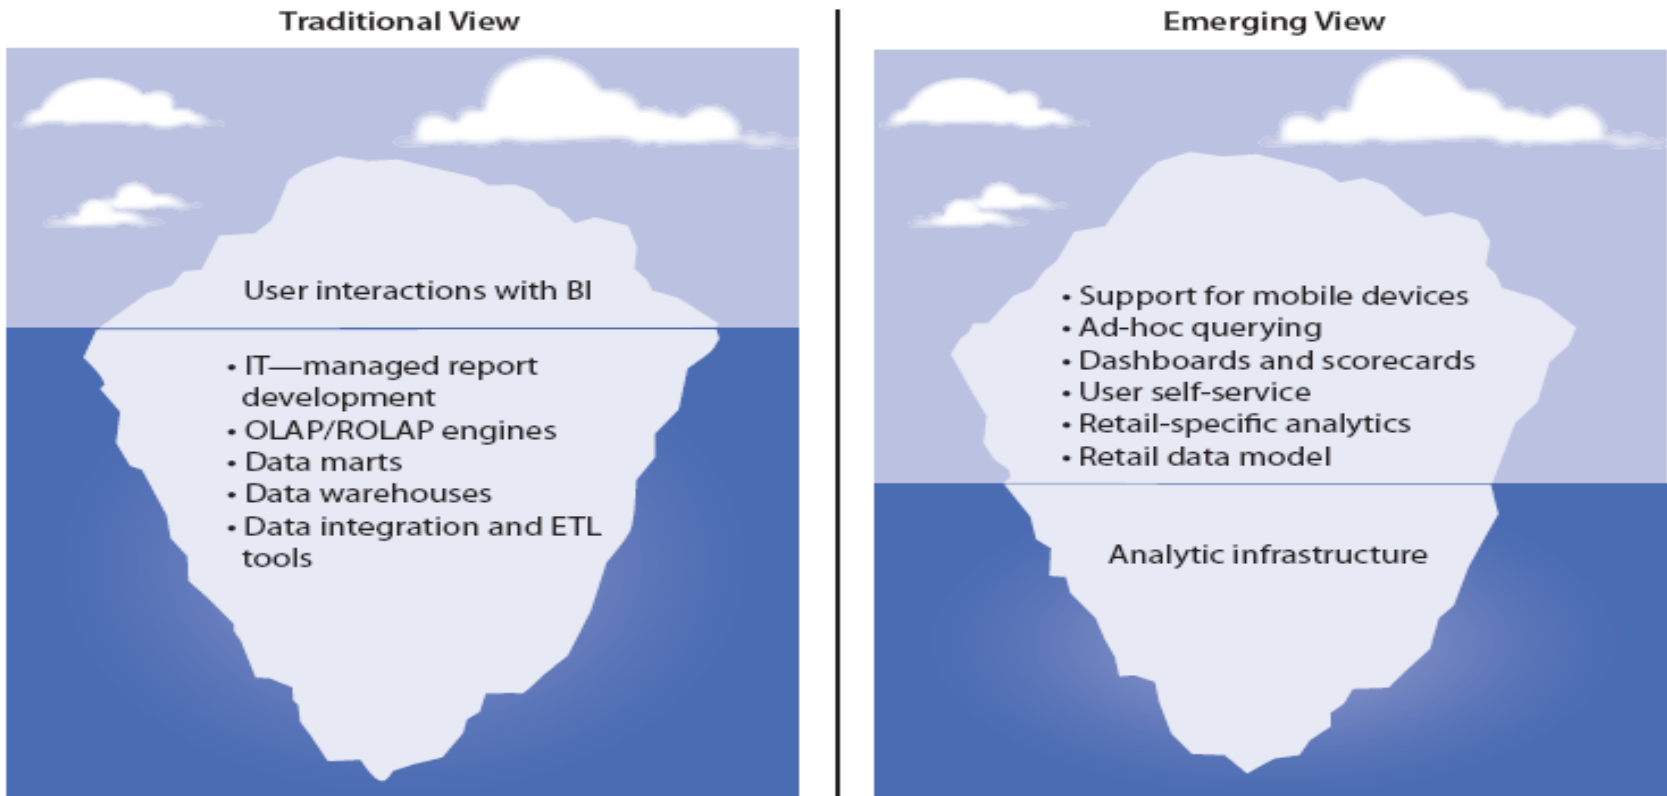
Traditional View

User interactions with BI

• IT—managed report development
• OLAP/ROLAP engines
• Data marts
• Data warehouses
• Data integration and ETL tools

Emerging View

• Support for mobile devices
• Ad-hoc querying
• Dashboards and scorecards
• User self-service
• Retail-specific analytics
• Retail data model

Analytic infrastructure